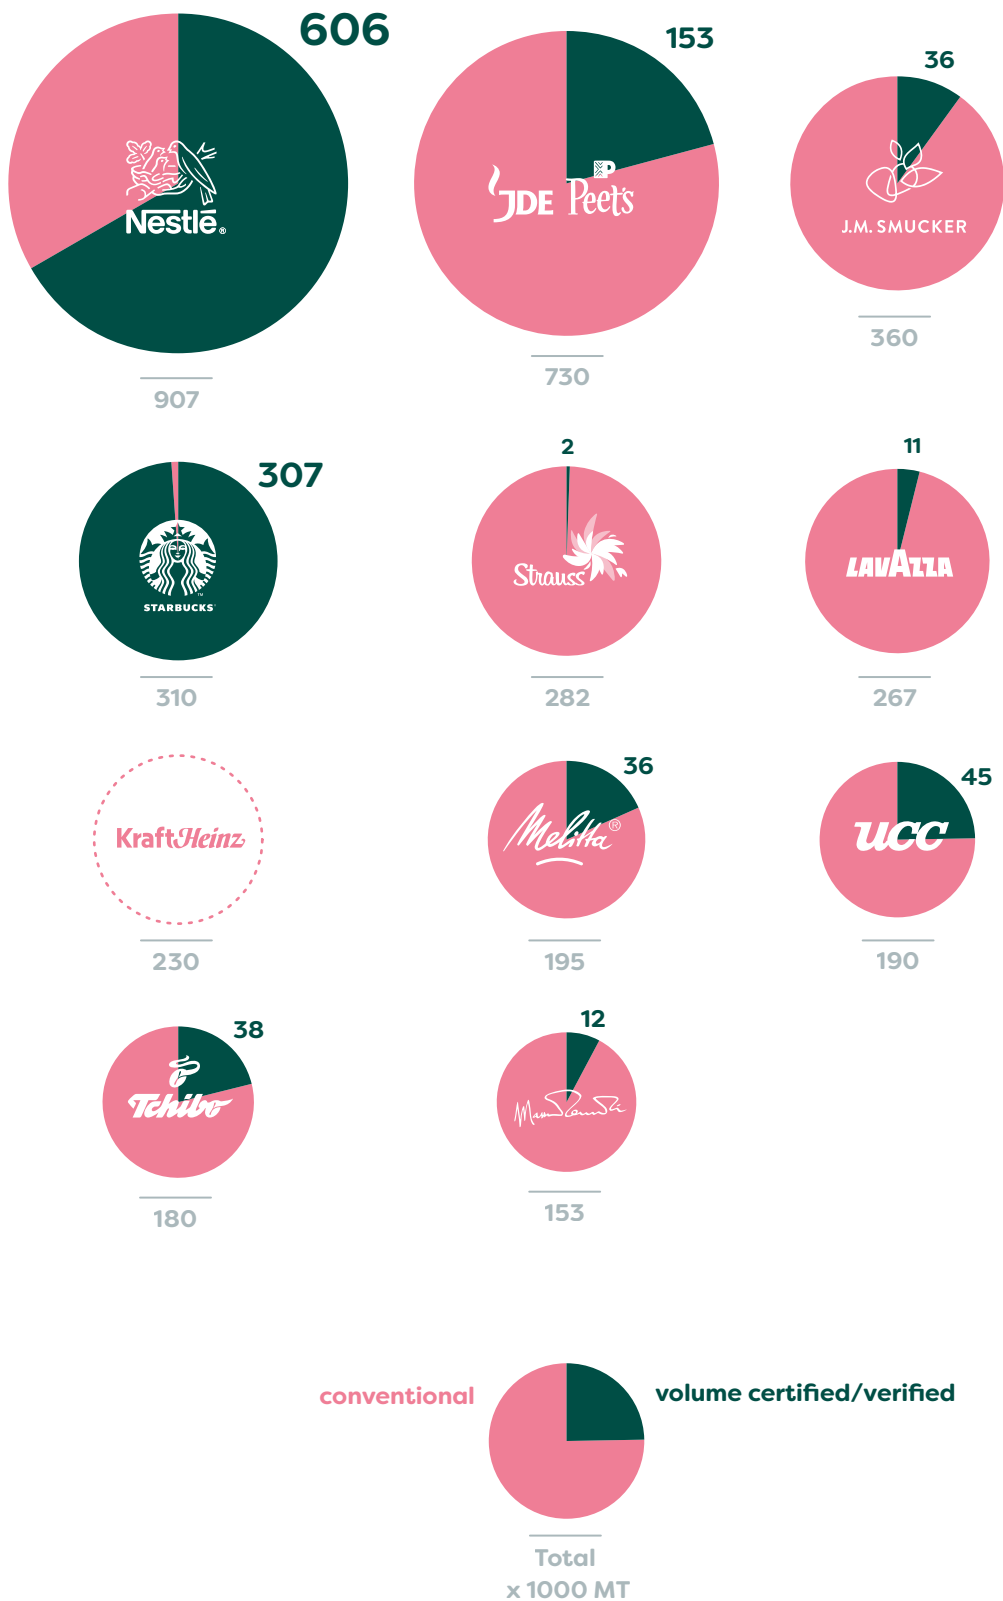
606
Nestlé
907

153
JDE Peet's
730

36
J.M. SMUCKER
360

307
STARBUCKS
310

2
Strauss
282

11
LAVAZZA
267

KraftHeinz
230

36
Melitta
195

45
UCC
190

38
Tchibo
180

12
153

conventional
volume certified/verified
Total
x 1000 MT